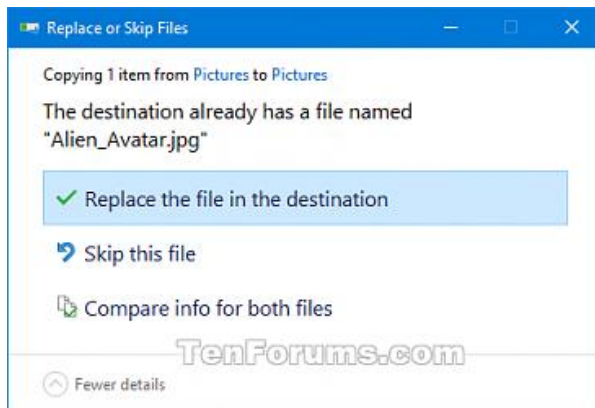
Replace or Skip Files

Copying 1 item from Pictures to Pictures

The destination already has a file named "Alien_Avatar.jpg"

Replace the file in the destination

Skip this file

Compare info for both files

TenForums.com

Fewer details